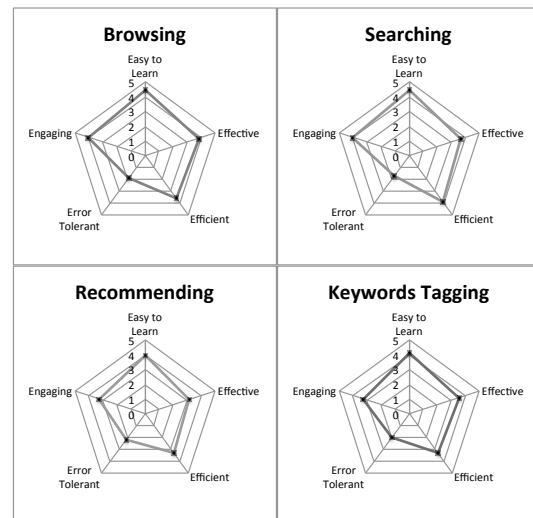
Browsing

Easy to Learn
5
4
3
2
1
0
Effective
Efficient
Error Tolerant
Engaging

Searching

Easy to Learn
5
4
3
2
1
0
Effective
Efficient
Error Tolerant
Engaging

Recommending

Easy to Learn
5
4
3
2
1
0
Effective
Efficient
Error Tolerant
Engaging

Keywords Tagging

Easy to Learn
5
4
3
2
1
0
Effective
Efficient
Error Tolerant
Engaging